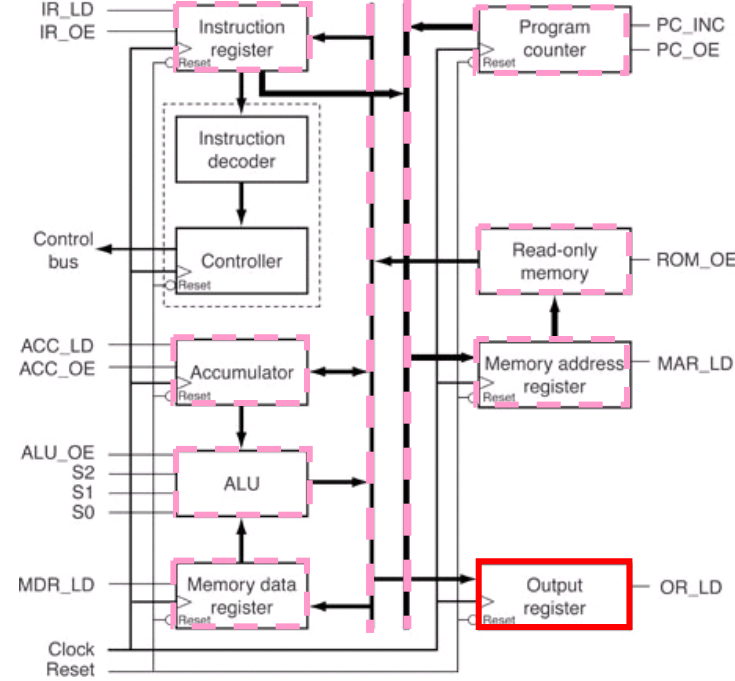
IR_LD
IR_OE
Instruction register
Reset
Program counter
Reset
PC_INC
PC_OE
Instruction decoder
Controller
Reset
Control bus
Read-only memory
ROM_OE
ACC_LD
ACC_OE
Accumulator
Reset
Memory address register
Reset
MAR_LD
ALU_OE
S2
S1
S0
ALU
MDR_LD
Memory data register
Reset
Output register
Reset
OR_LD
Clock
Reset